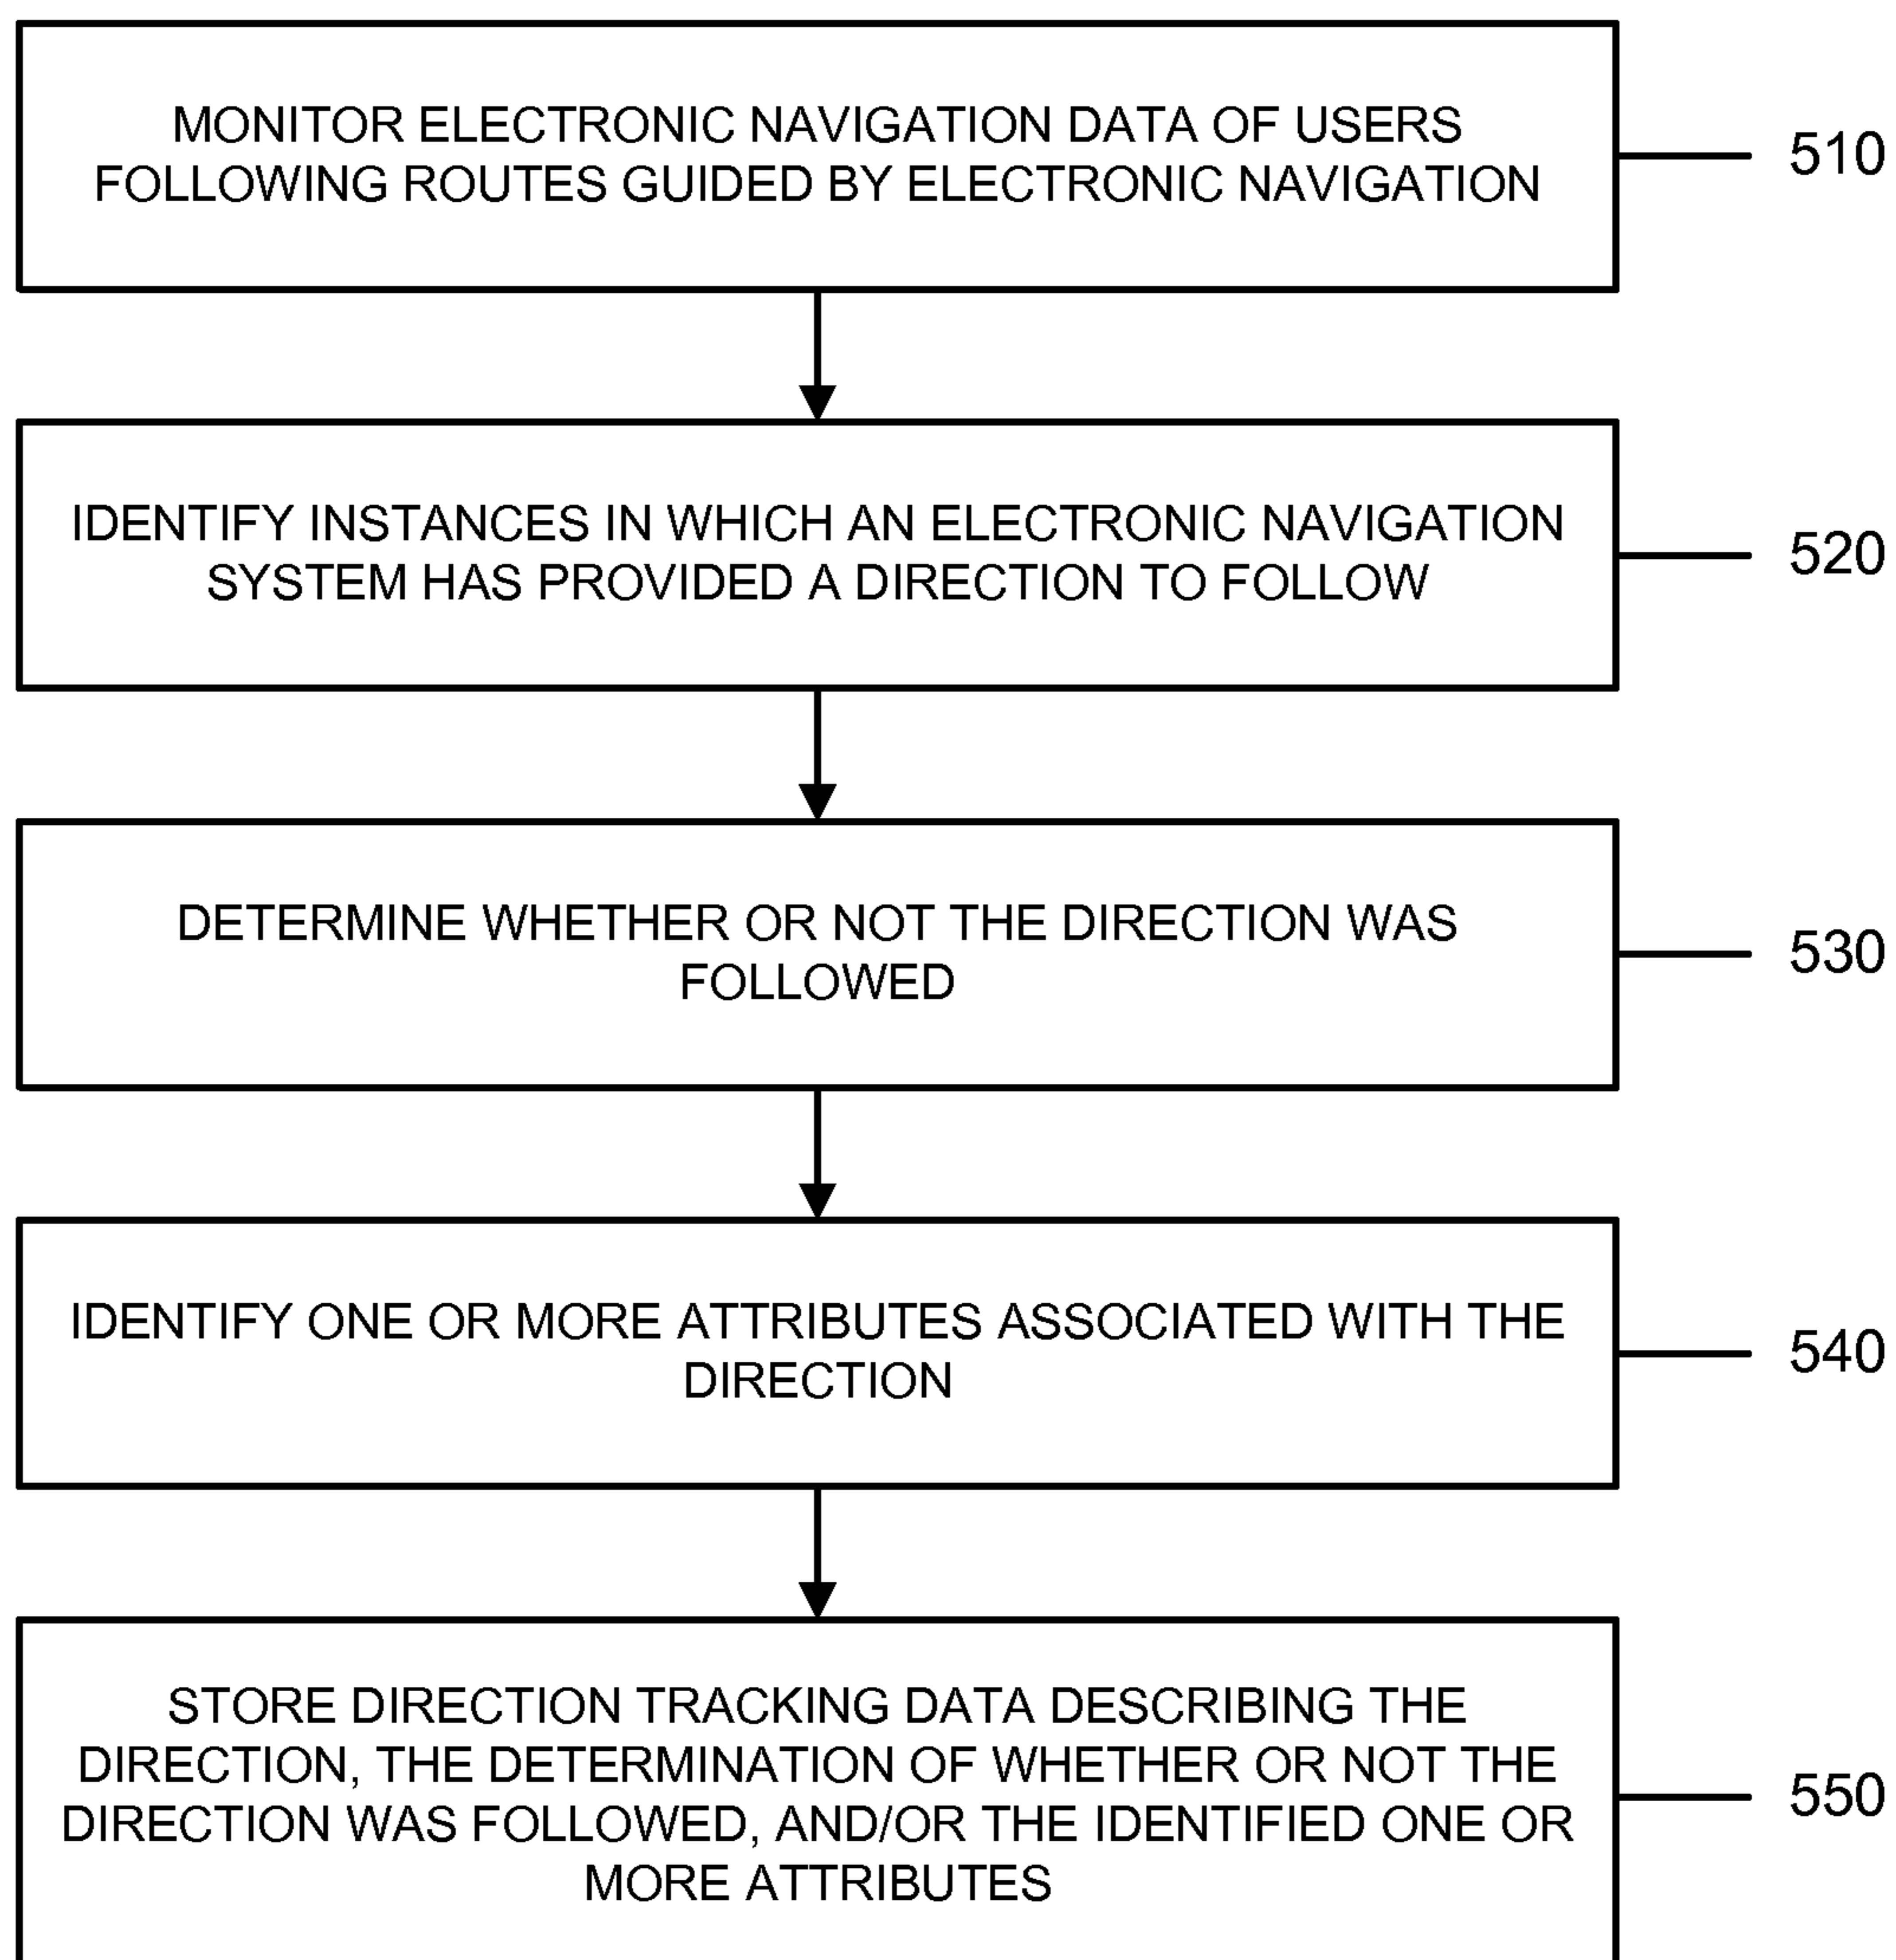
MONITOR ELECTRONIC NAVIGATION DATA OF USERS FOLLOWING ROUTES GUIDED BY ELECTRONIC NAVIGATION

510

IDENTIFY INSTANCES IN WHICH AN ELECTRONIC NAVIGATION SYSTEM HAS PROVIDED A DIRECTION TO FOLLOW

520

DETERMINE WHETHER OR NOT THE DIRECTION WAS FOLLOWED

530

IDENTIFY ONE OR MORE ATTRIBUTES ASSOCIATED WITH THE DIRECTION

540

STORE DIRECTION TRACKING DATA DESCRIBING THE DIRECTION, THE DETERMINATION OF WHETHER OR NOT THE DIRECTION WAS FOLLOWED, AND/OR THE IDENTIFIED ONE OR MORE ATTRIBUTES

550